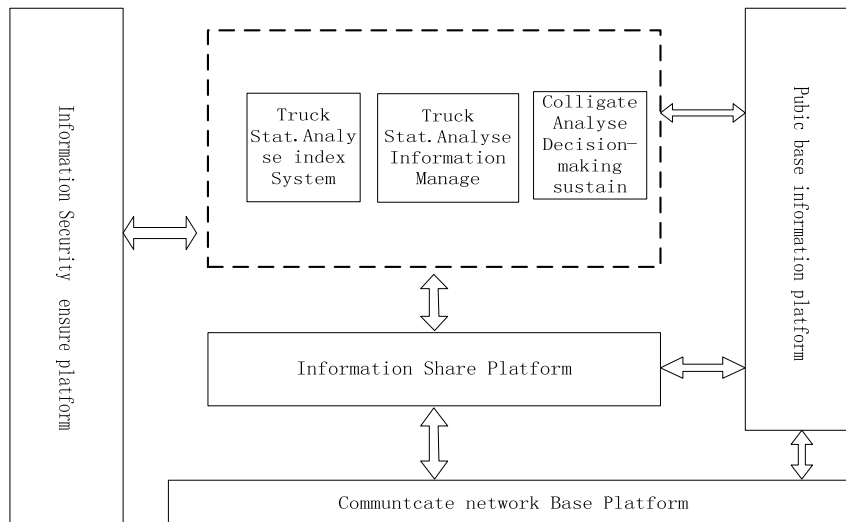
Information Security ensure platform

Truck Stat.Analyse index System

Truck Stat.Analyse Information Manage

Colligate Analyse Decision-making sustain

Pubic base information platform

Information Share Platform

Communtcate network Base Platform